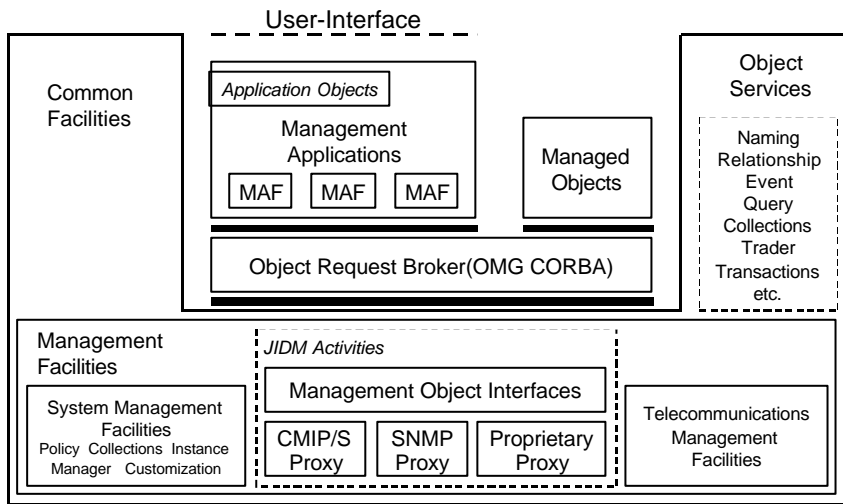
User-Interface

Common Facilities

Application Objects

Management Applications

MAF

MAF

MAF

Managed Objects

Object Services

Naming
Relationship
Event
Query
Collections
Trader
Transactions
etc.

Object Request Broker(OMG CORBA)

Management Facilities

JIDM Activities

Management Object Interfaces

System Management Facilities
Policy Collections Instance Manager Customization

CMIP/S Proxy

SNMP Proxy

Proprietary Proxy

Telecommunications Management Facilities